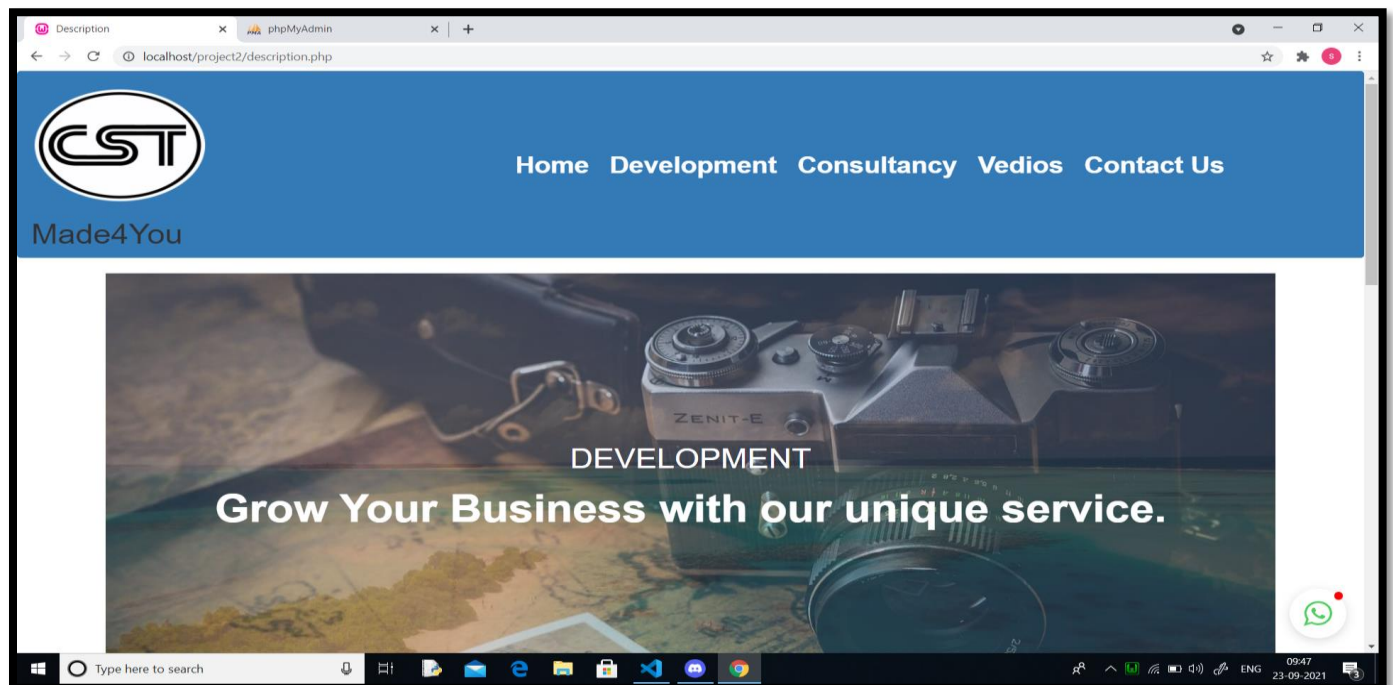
Description
phpMyAdmin
localhost/project2/description.php

CST
Made4You

Home Development Consultancy Vedios Contact Us

ZENIT-E

DEVELOPMENT
Grow Your Business with our unique service.

Type here to search
ENG
09:47
23-09-2021